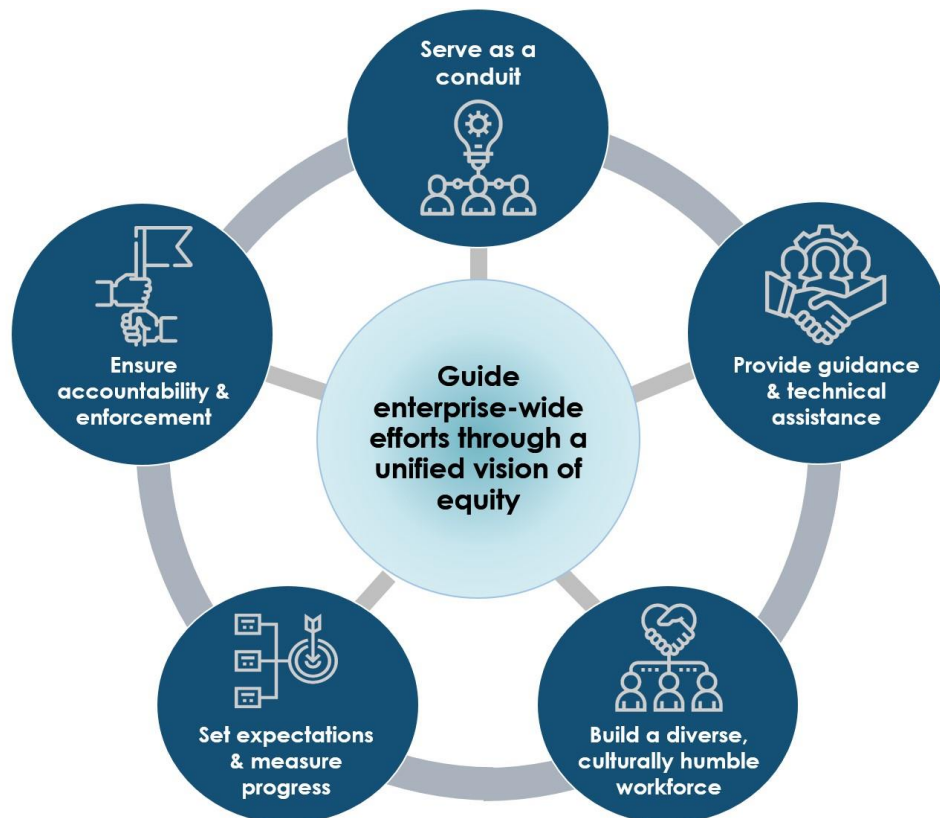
Serve as a conduit

Ensure accountability & enforcement

Guide enterprise-wide efforts through a unified vision of equity

Provide guidance & technical assistance

Set expectations & measure progress

Build a diverse, culturally humble workforce